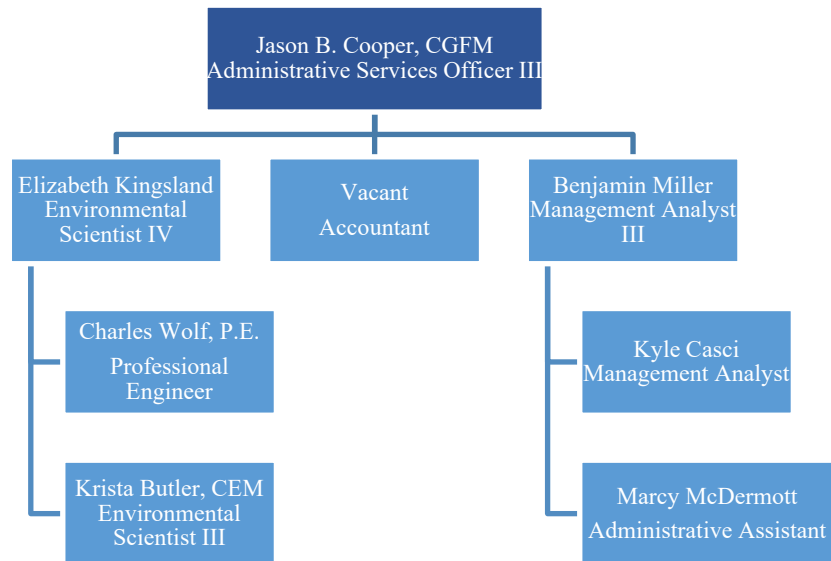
Jason B. Cooper, CGFM
Administrative Services Officer III

Elizabeth Kingsland
Environmental
Scientist IV

Vacant
Accountant

Benjamin Miller
Management Analyst
III

Charles Wolf, P.E.
Professional
Engineer

Krista Butler, CEM
Environmental
Scientist III

Kyle Casci
Management Analyst

Marcy McDermott
Administrative Assistant